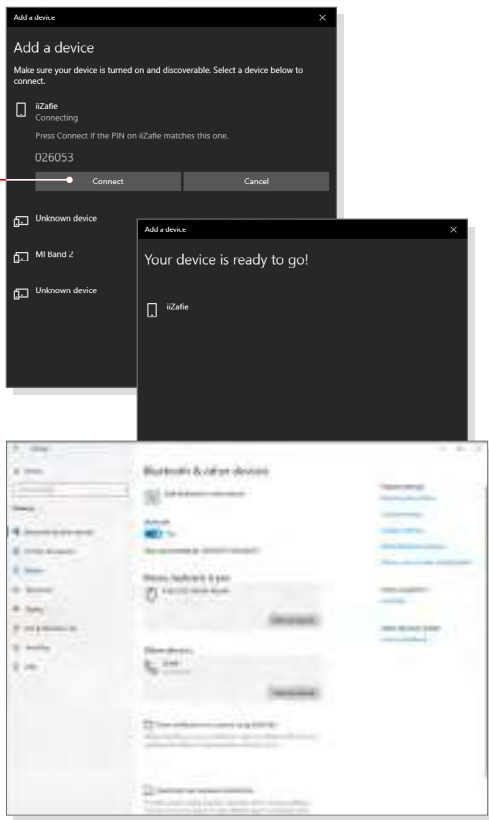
Add a device

Add a device

Make sure your device is turned on and discoverable. Select a device below to connect.

iiZafie
Connecting

Press Connect if the PIN on iiZafie matches this one.

026053

Connect

Cancel

Unknown device

MI Band 2

Unknown device

Add a device

Your device is ready to go!

iiZafie

Bluetooth & other devices

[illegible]